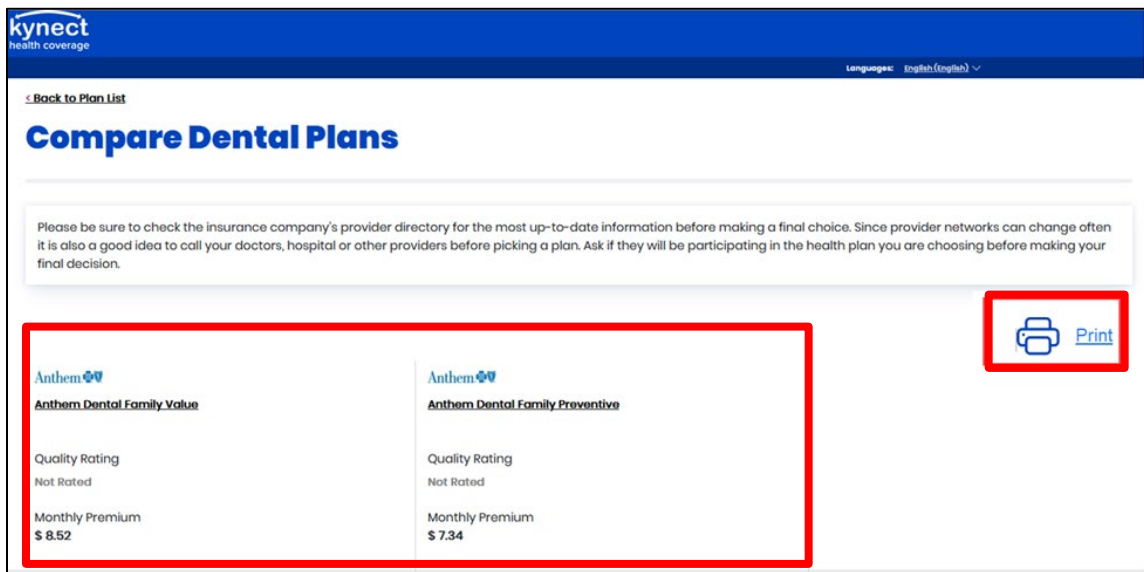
kynect
health coverage

Languages: English (English)

< Back to Plan List

Compare Dental Plans

Please be sure to check the insurance company's provider directory for the most up-to-date information before making a final choice. Since provider networks can change often it is also a good idea to call your doctors, hospital or other providers before picking a plan. Ask if they will be participating in the health plan you are choosing before making your final decision.

Print

Anthem

Anthem Dental Family Value

Quality Rating
Not Rated

Monthly Premium
$ 8.52

Anthem

Anthem Dental Family Preventive

Quality Rating
Not Rated

Monthly Premium
$ 7.34